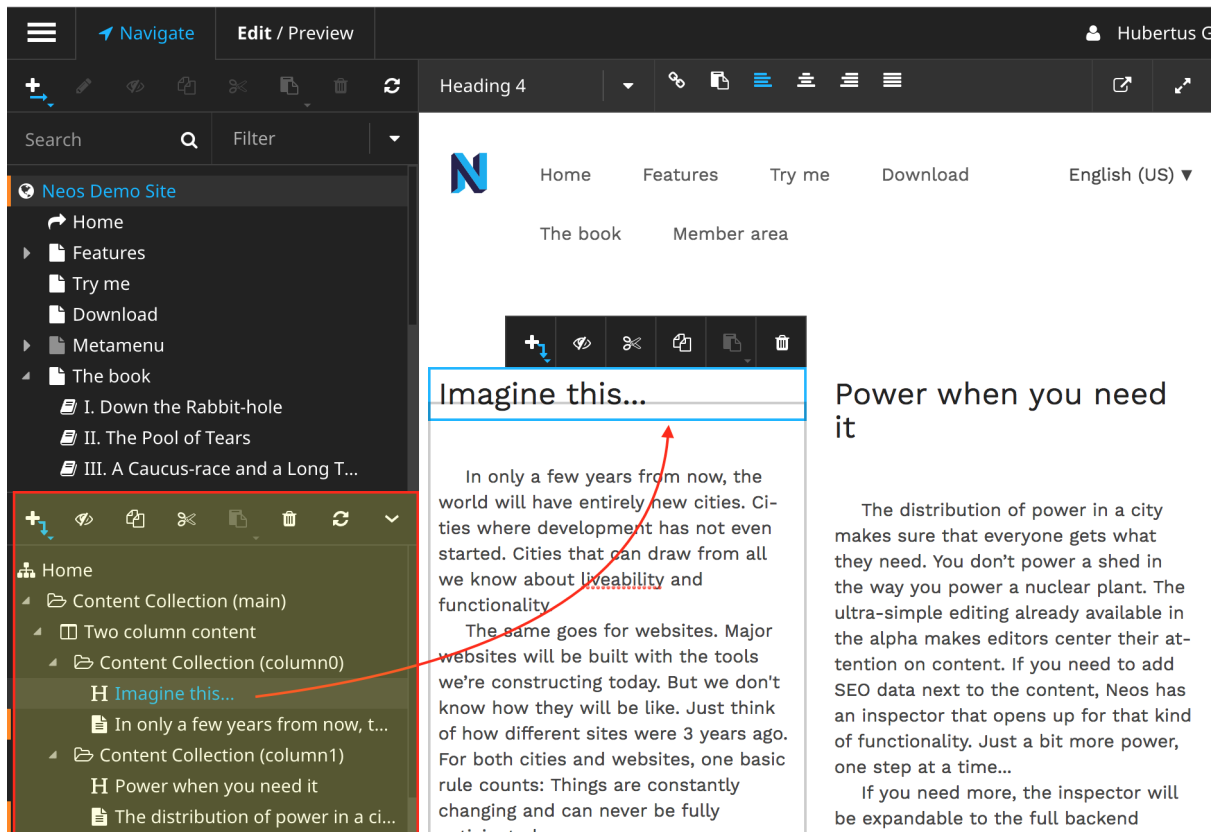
Navigate Edit / Preview Hubertus G

Heading 4

Search Filter

Neos Demo Site
Home
Features
Try me
Download
Metamenu
The book
I. Down the Rabbit-hole
II. The Pool of Tears
III. A Caucus-race and a Long T...

Home
Content Collection (main)
Two column content
Content Collection (column0)
Imagine this...
In only a few years from now, t...
Content Collection (column1)
Power when you need it
The distribution of power in a ci...

Home Features Try me Download English (US) ▾
The book Member area

Imagine this...

In only a few years from now, the world will have entirely new cities. Cities where development has not even started. Cities that can draw from all we know about liveability and functionality.

The same goes for websites. Major websites will be built with the tools we're constructing today. But we don't know how they will be like. Just think of how different sites were 3 years ago. For both cities and websites, one basic rule counts: Things are constantly changing and can never be fully

Power when you need it

The distribution of power in a city makes sure that everyone gets what they need. You don't power a shed in the way you power a nuclear plant. The ultra-simple editing already available in the alpha makes editors center their attention on content. If you need to add SEO data next to the content, Neos has an inspector that opens up for that kind of functionality. Just a bit more power, one step at a time...

If you need more, the inspector will be expandable to the full backend